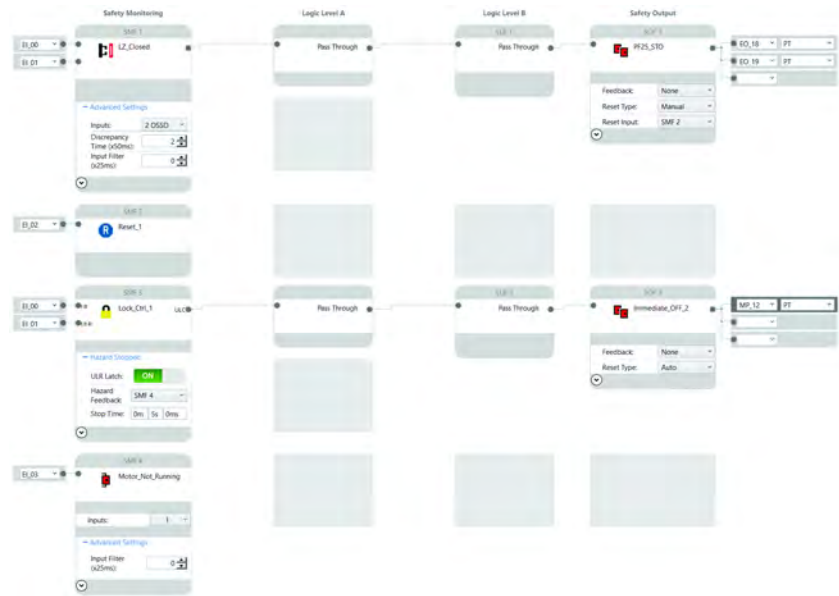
Safety Monitoring

Logic Level A

Logic Level B

Safety Output

EI_00

EI_01

SMF 1

LZ_Closed

Pass Through

SLF 1

Pass Through

SOF 1

PF25_STO

EO_18

PT

EO_19

PT

Feedback: None

Reset Type: Manual

Reset Input: SMF 2

− Advanced Settings

Inputs: 2 OSSD

Discrepancy Time (x50ms): 2

Input Filter (x25ms): 0

EI_02

SMF 2

Reset_1

EI_00

EI_01

SMF 3

Lock_Ctrl_1

ULC

Pass Through

SLF 1

Pass Through

SOF 3

Immediate_OFF_2

MP_12

PT

Feedback: None

Reset Type: Auto

− Hazard Stopped

ULR Latch: ON

Hazard Feedback: SMF 4

Stop Time: 0m 5s 0ms

EI_03

SMF 4

Motor_Not_Running

Inputs: 1

− Advanced Settings

Input Filter (x25ms): 0